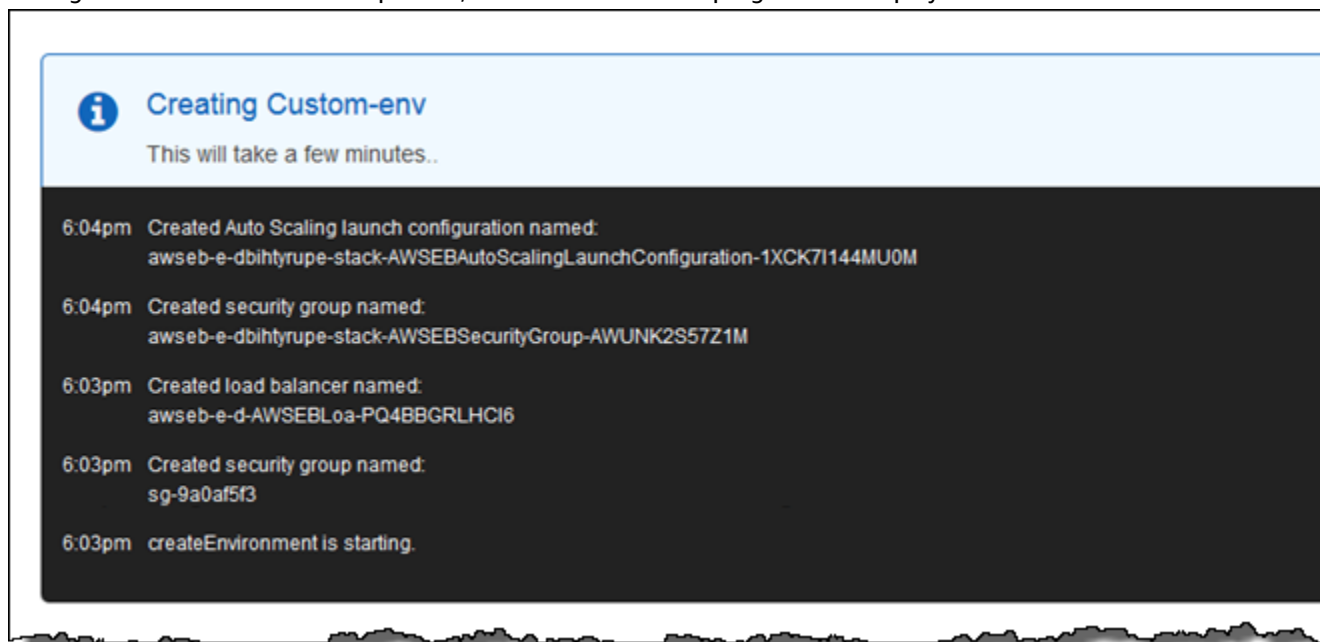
Creating Custom-env

This will take a few minutes..

6:04pm Created Auto Scaling launch configuration named: awseb-e-dbihtyrupe-stack-AWSEBAutoScalingLaunchConfiguration-1XCK7I144MU0M

6:04pm Created security group named: awseb-e-dbihtyrupe-stack-AWSEBSecurityGroup-AWUNK2S57Z1M

6:03pm Created load balancer named: awseb-e-d-AWSEBLoa-PQ4BBGRLHCI6

6:03pm Created security group named: sg-9a0af5f3

6:03pm createEnvironment is starting.